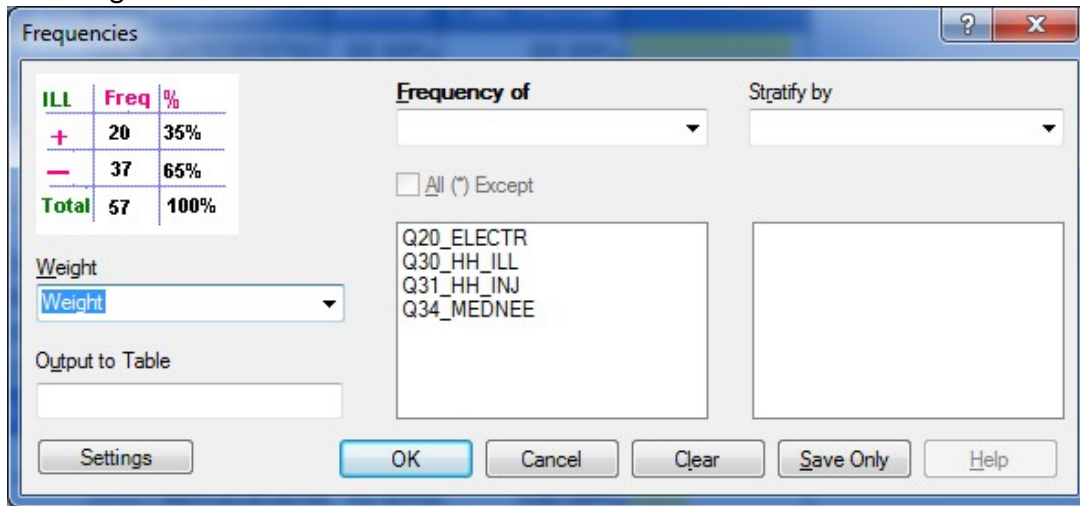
Frequencies

| ILL | Freq | % |
|---|---|---|
| + | 20 | 35% |
| — | 37 | 65% |
| Total | 57 | 100% |

Weight

Weight

Output to Table

Frequency of

All (*) Except

Q20_ELECTR
Q30_HH_ILL
Q31_HH_INJ
Q34_MEDNEE

Stratify by

Settings

OK

Cancel

Clear

Save Only

Help